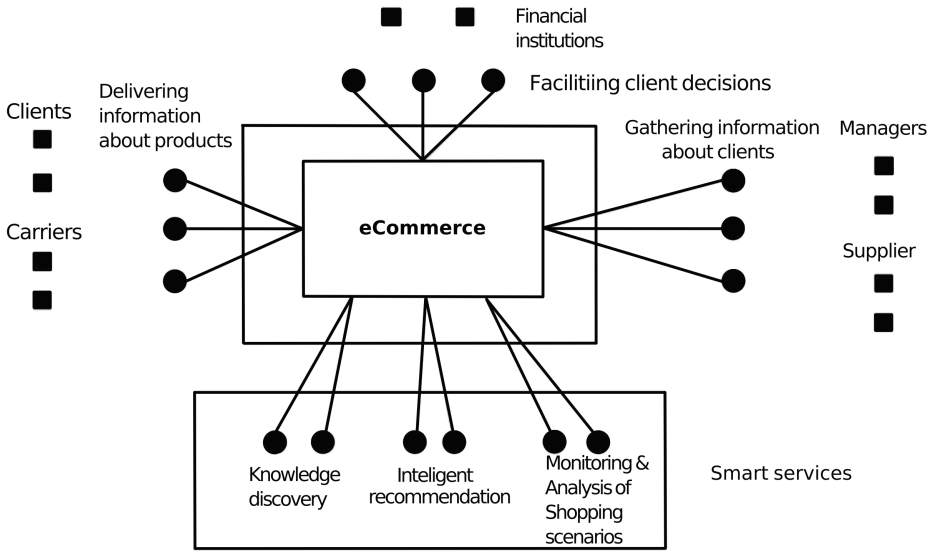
Financial institutions

Facilitiing client decisions

Delivering information about products

Clients

Carriers

Gathering information about clients

Managers

Supplier

eCommerce

Knowledge discovery

Inteligent recommendation

Monitoring & Analysis of Shopping scenarios

Smart services